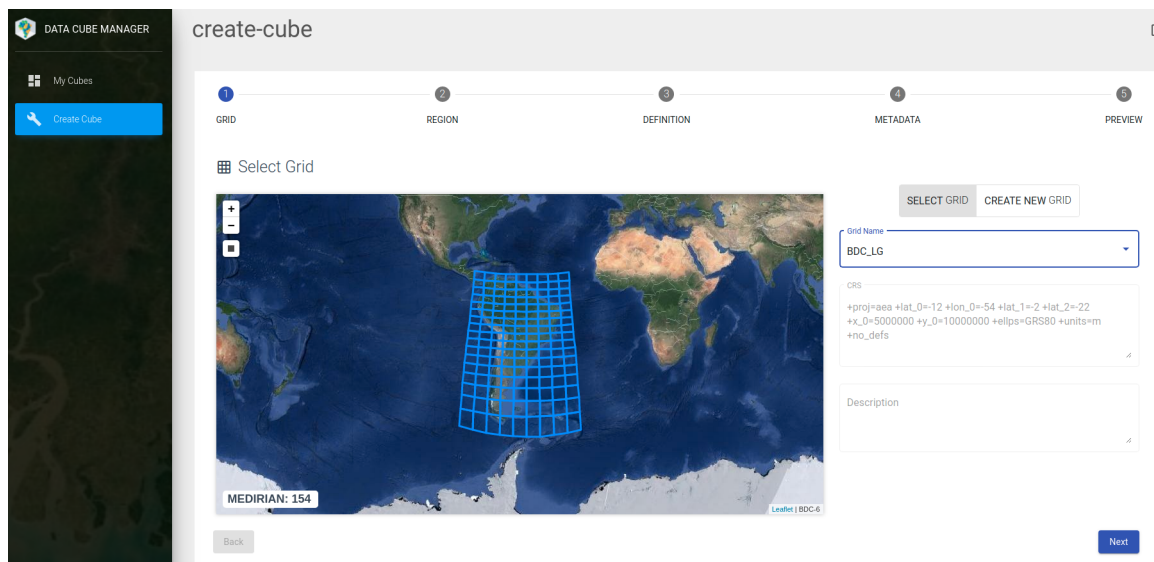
DATA CUBE MANAGER

My Cubes

Create Cube

create-cube

1 GRID

2 REGION

3 DEFINITION

4 METADATA

5 PREVIEW

Select Grid

+

−

MEDIRIAN: 154

Leaflet | BDC-6

SELECT GRID

CREATE NEW GRID

Grid Name

BDC_LG

CRS

+proj=aea +lat_0=-12 +lon_0=-54 +lat_1=-2 +lat_2=-22 +x_0=5000000 +y_0=10000000 +ellps=GRS80 +units=m +no_defs

Description

Back

Next